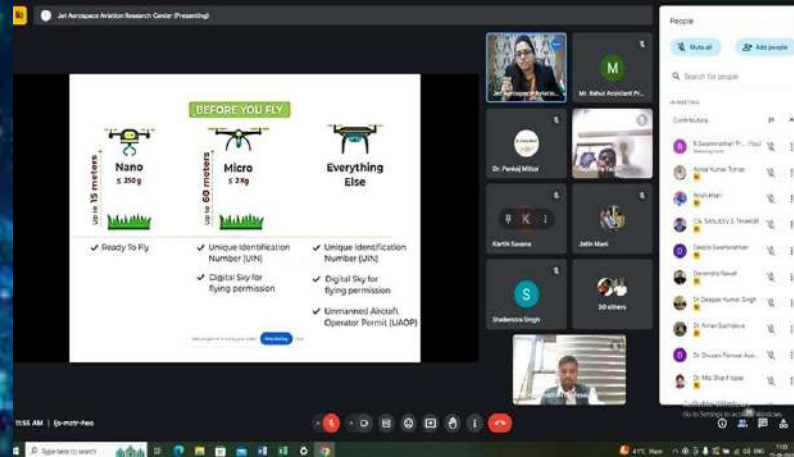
Jet Aerospace Aviation Research Center (Presenting)

BEFORE YOU FLY

Up to 15 meters
Nano
≤ 250 g

Up to 60 meters
Micro
≤ 2 Kg

Everything Else

✓ Ready To Fly

✓ Unique Identification Number (UIN)
✓ Digital Sky for flying permission

✓ Unique Identification Number (UIN)
✓ Digital Sky for flying permission
✓ Unmanned Aircraft Operator Permit (UAOP)

Jet Aerospace Aviatio...
M
Mr. Rahul Assistant Pr...
Dr. Pankaj Mittal
Kartik Saxena
Jatin Mani
S
Shailendra Singh
20 others

People
Mute all
Add people
Search for people
IN MEETING
Contributors
R Swaminathan Pr... (You)
Ankur Kumar Tomar
Avishkar
CA SANJEEV J. THAKUR
Deepa Swaminathan
Devendra Rawat
Dr Deepak Kumar Singh
Dr Aman Sachdeva
Dr Divyani Panwar Ass...
Dr Md Sharif Iqbal

11:55 AM | ijs-mztr-heo

Go to Settings to activate Windows.

Type here to search
41°C Haze